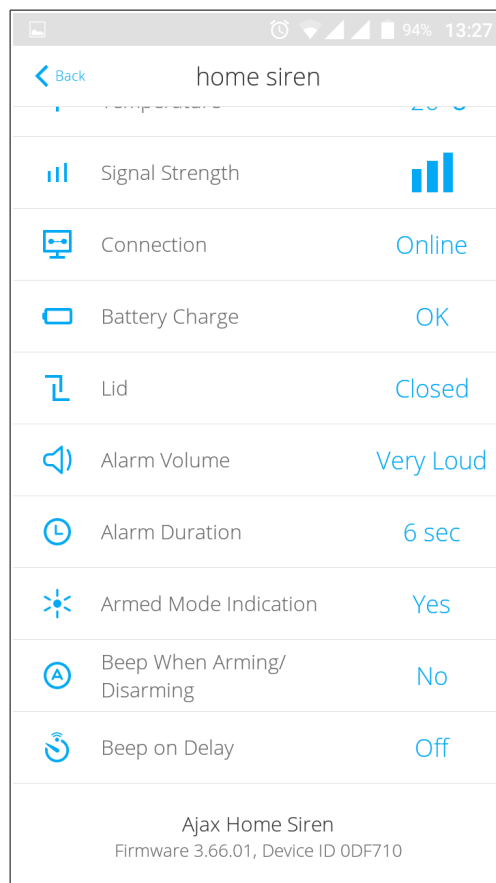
94% 13:27

Back home siren

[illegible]

Signal Strength

Connection Online

Battery Charge OK

Lid Closed

Alarm Volume Very Loud

Alarm Duration 6 sec

Armed Mode Indication Yes

Beep When Arming/ Disarming No

Beep on Delay Off

Ajax Home Siren
Firmware 3.66.01, Device ID 0DF710